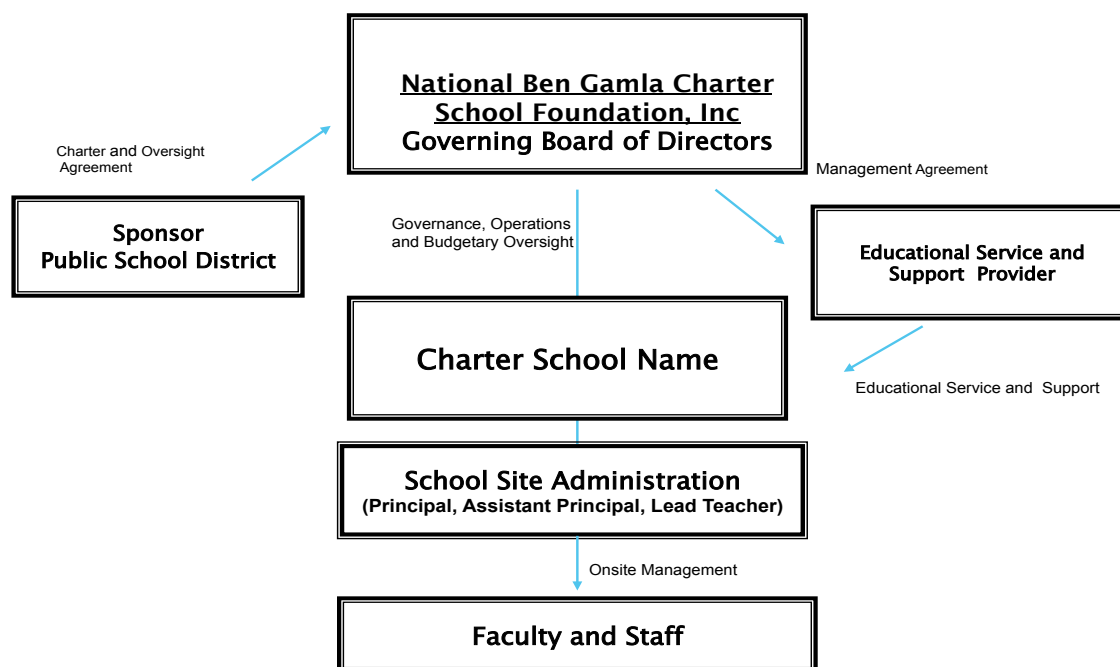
National Ben Gamla Charter School Foundation, Inc
Governing Board of Directors

Charter and Oversight Agreement

Management Agreement

Sponsor
Public School District

Governance, Operations and Budgetary Oversight

Educational Service and Support Provider

Charter School Name

Educational Service and Support

School Site Administration
(Principal, Assistant Principal, Lead Teacher)

Onsite Management

Faculty and Staff